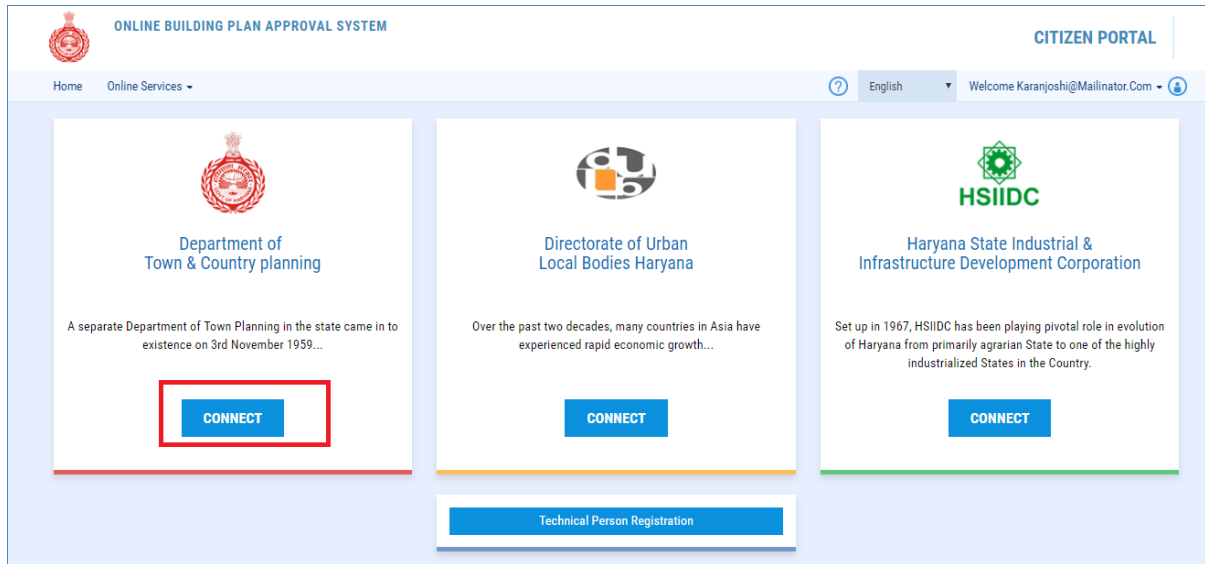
ONLINE BUILDING PLAN APPROVAL SYSTEM

CITIZEN PORTAL

Home Online Services

English

Welcome Karanjoshi@Mailinator.Com

Department of
Town & Country planning

A separate Department of Town Planning in the state came in to existence on 3rd November 1959...

CONNECT

Directorate of Urban
Local Bodies Haryana

Over the past two decades, many countries in Asia have experienced rapid economic growth...

CONNECT

HSIIDC

Haryana State Industrial &
Infrastructure Development Corporation

Set up in 1967, HSIIDC has been playing pivotal role in evolution of Haryana from primarily agrarian State to one of the highly industrialized States in the Country.

CONNECT

Technical Person Registration